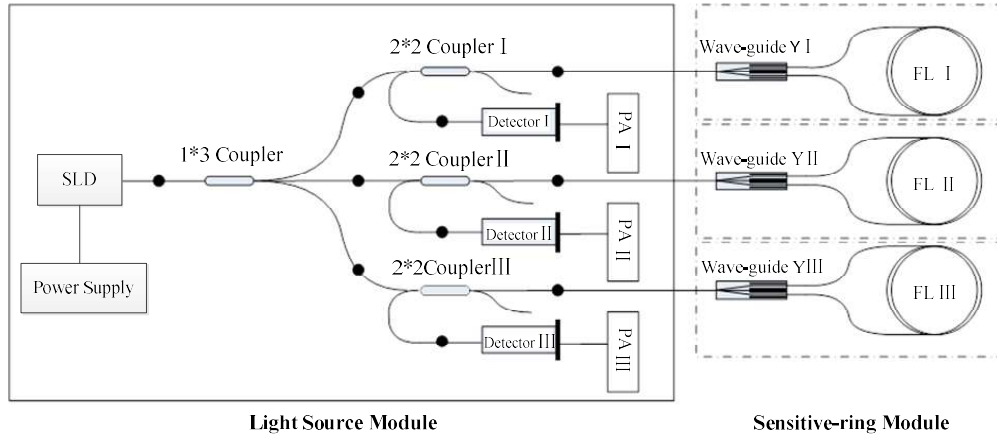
2*2 Coupler Ⅰ

Wave-guide Y Ⅰ

FL Ⅰ

Detector Ⅰ

PA Ⅰ

SLD

1*3 Coupler

2*2 Coupler Ⅱ

Wave-guide Y Ⅱ

FL Ⅱ

Detector Ⅱ

PA Ⅱ

Power Supply

2*2Coupler Ⅲ

Wave-guide YⅢ

FL Ⅲ

Detector Ⅲ

PA Ⅲ

Light Source Module

Sensitive-ring Module